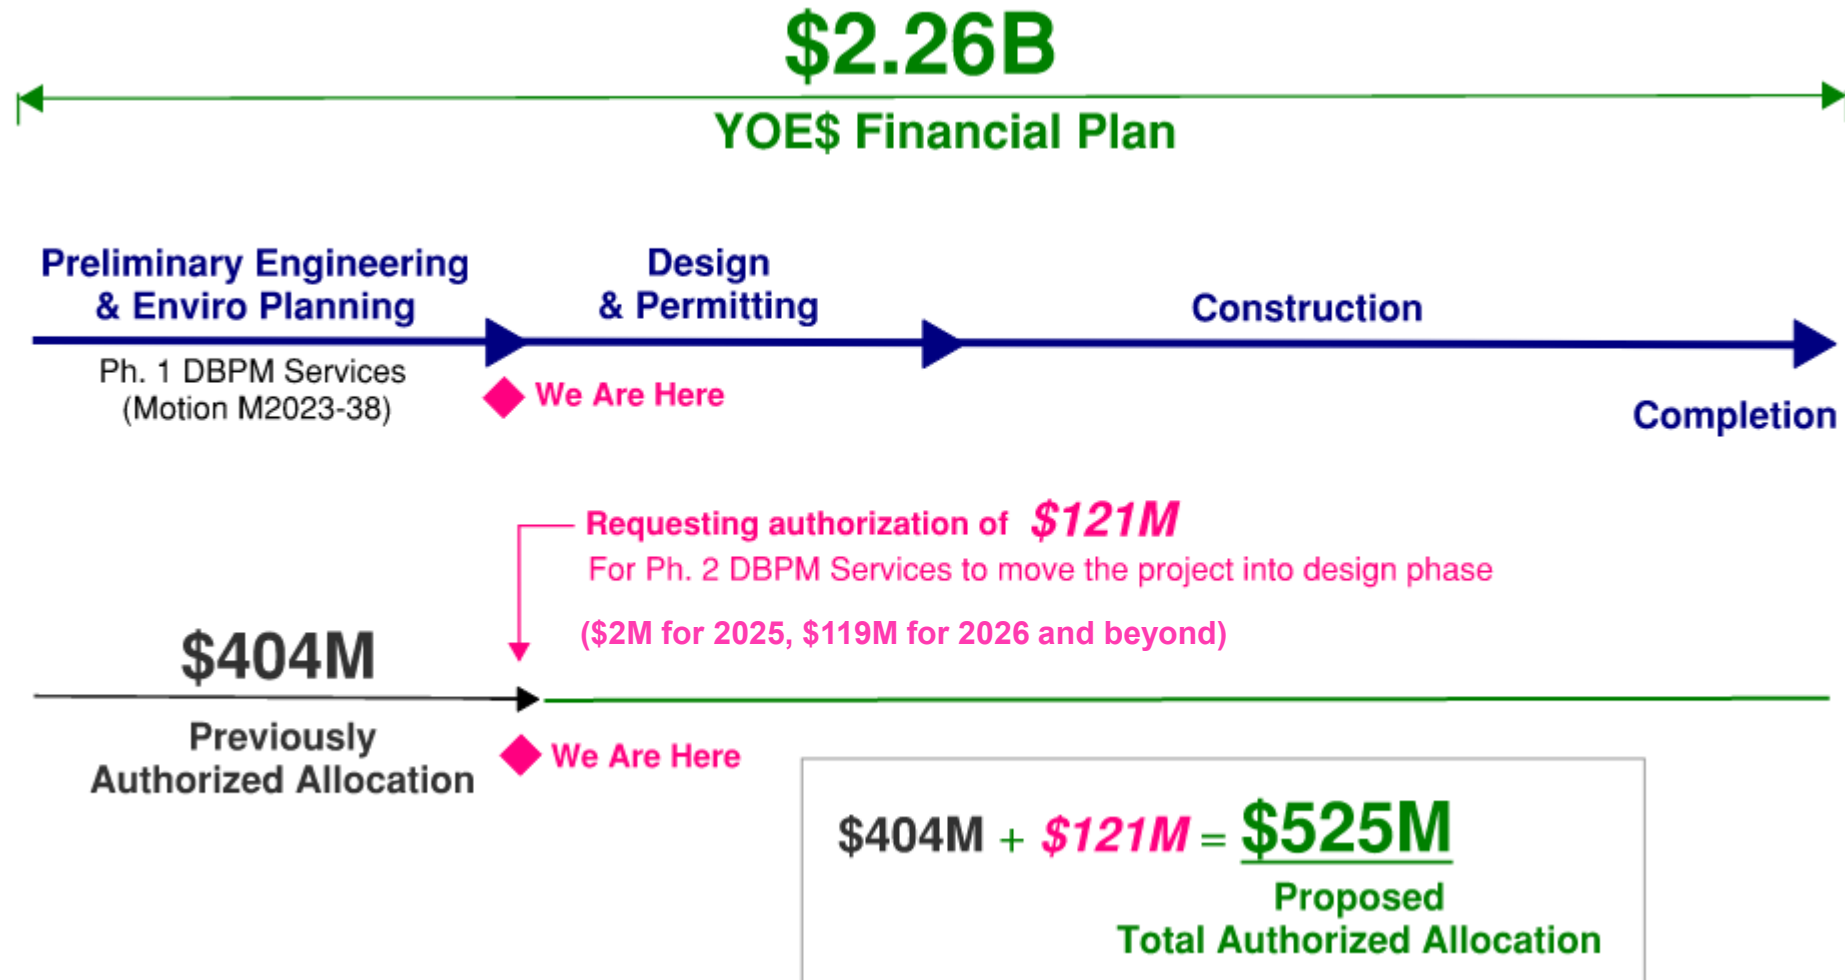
$2.26B

YOE$ Financial Plan

Preliminary Engineering & Enviro Planning

Design & Permitting

Construction

Ph. 1 DBPM Services (Motion M2023-38)

We Are Here

Completion

Requesting authorization of $121M

For Ph. 2 DBPM Services to move the project into design phase

($2M for 2025, $119M for 2026 and beyond)

$404M

Previously Authorized Allocation

We Are Here

$404M + $121M = $525M

Proposed Total Authorized Allocation